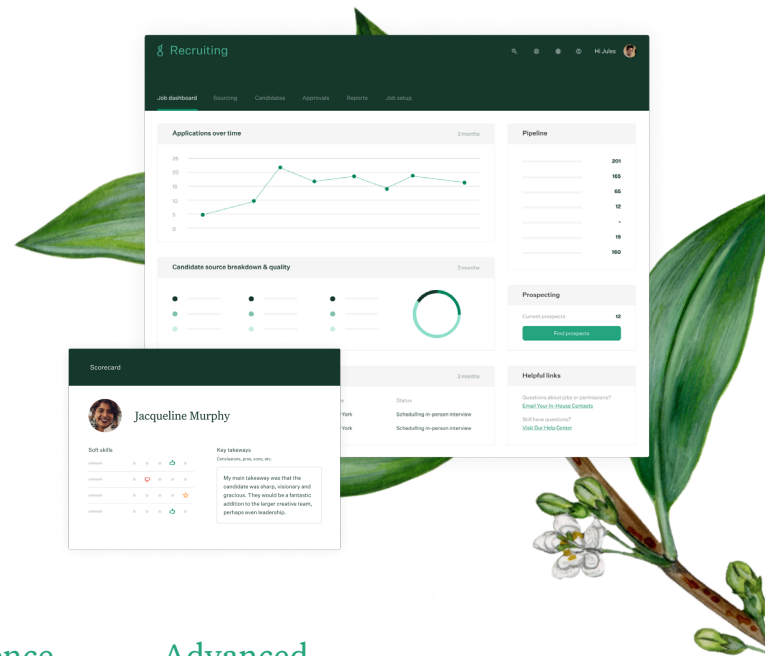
Recruiting

Hi Jules

Job dashboard Sourcing Candidates Approvals Reports Job setup

Applications over time

3 months

25
20
15
10
5
0

Pipeline

201
165
66
12
-
15
160

Candidate source breakdown & quality

3 months

Prospecting

Current prospects 12

Find prospects

Helpful links

Questions about jobs or permissions?
Email Your In-House Contacts

Still have questions?
Visit Our Help Center

3 months

Status

York Scheduling in-person interview
York Scheduling in-person interview

Scorecard

Jacqueline Murphy

Soft skills

Key takeaways
Conclusions, pros, cons, etc.

My main takeaway was that the candidate was sharp, visionary and gracious. They would be a fantastic addition to the larger creative team, perhaps even leadership.

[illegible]nce Advanced